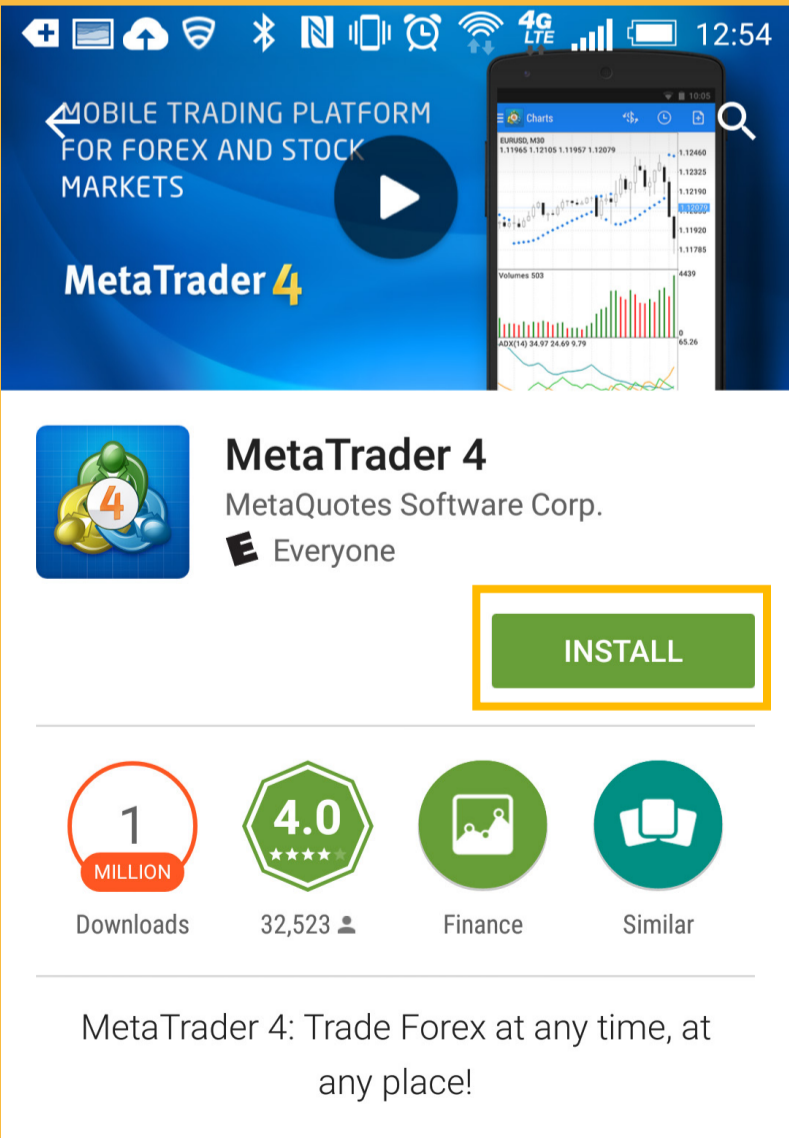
4G LTE 12:54

MOBILE TRADING PLATFORM FOR FOREX AND STOCK MARKETS

MetaTrader 4

10:05
Charts
EURUSD, M30
1.11965 1.12105 1.11957 1.12079
1.12460
1.12325
1.12190
1.12079
1.11920
1.11785
Volumes 503
4439
0
ADX(14) 34.97 24.69 9.79
65.26

MetaTrader 4
MetaQuotes Software Corp.
Everyone

INSTALL

1
MILLION
Downloads

4.0
32,523

Finance

Similar

MetaTrader 4: Trade Forex at any time, at any place!